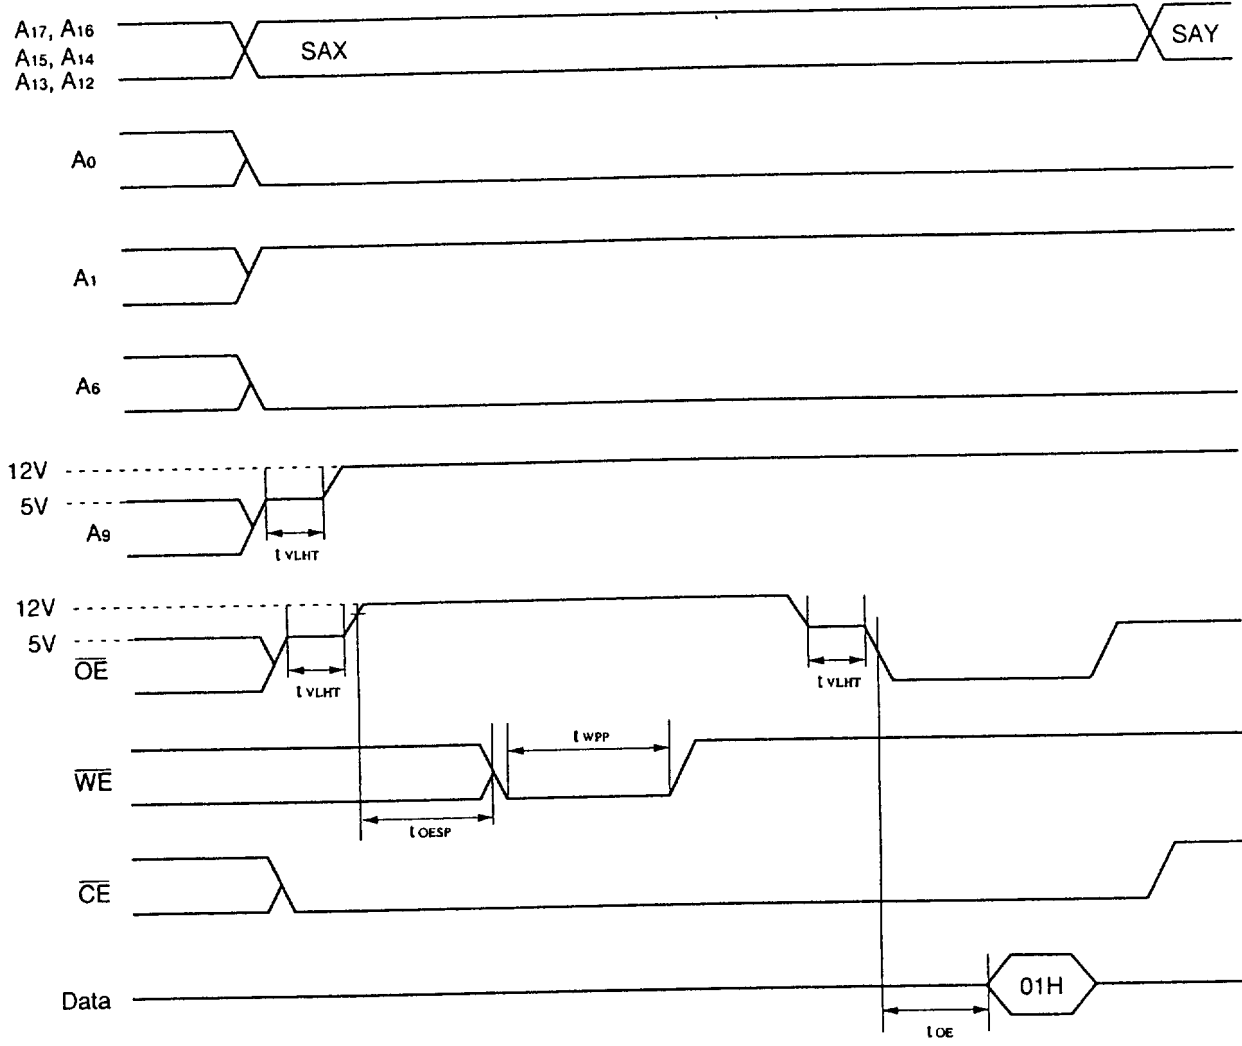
$A_{17}$, $A_{16}$
$A_{15}$, $A_{14}$
$A_{13}$, $A_{12}$
SAX
SAY

$A_0$

$A_1$

$A_6$

12V
5V
$A_9$
$t_{VLHT}$

12V
5V
$\overline{OE}$
$t_{VLHT}$
$t_{VLHT}$

$\overline{WE}$
$t_{WPP}$
$t_{OESP}$

$\overline{CE}$

Data
01H
$t_{OE}$